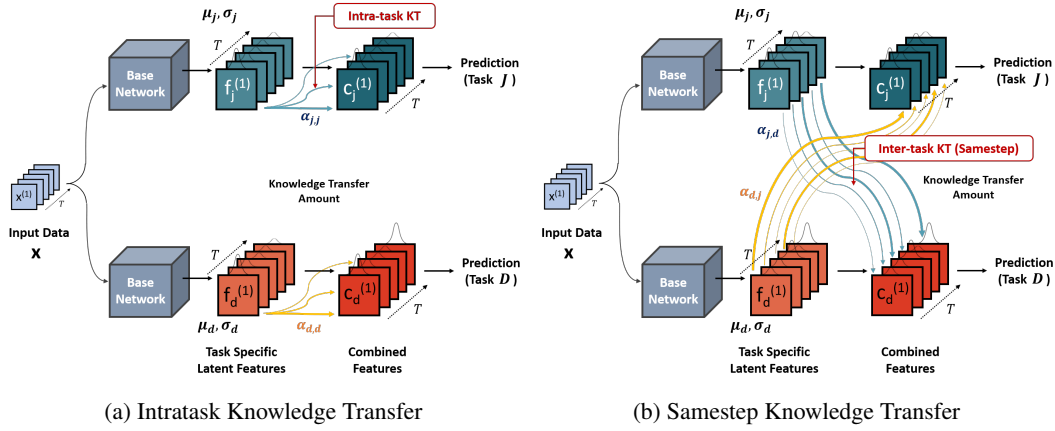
$\mu_j, \sigma_j$

Intra-task KT

$T$

Base Network

$f_j^{(1)}$

$c_j^{(1)}$

Prediction (Task $J$)

$T$

$\alpha_{j,j}$

$x^{(1)}$

$T$

Input Data

$X$

Knowledge Transfer Amount

$T$

Base Network

$f_d^{(1)}$

$c_d^{(1)}$

Prediction (Task $D$)

$T$

$\mu_d, \sigma_d$

$\alpha_{d,d}$

Task Specific Latent Features

Combined Features

(a) Intratask Knowledge Transfer

$\mu_j, \sigma_j$

$T$

Base Network

$f_j^{(1)}$

$c_j^{(1)}$

Prediction (Task $J$)

$T$

$\alpha_{j,d}$

Inter-task KT (Samestep)

$\alpha_{d,j}$

Knowledge Transfer Amount

$x^{(1)}$

$T$

Input Data

$X$

$T$

Base Network

$f_d^{(1)}$

$c_d^{(1)}$

Prediction (Task $D$)

$T$

$\mu_d, \sigma_d$

Task Specific Latent Features

Combined Features

(b) Samestep Knowledge Transfer